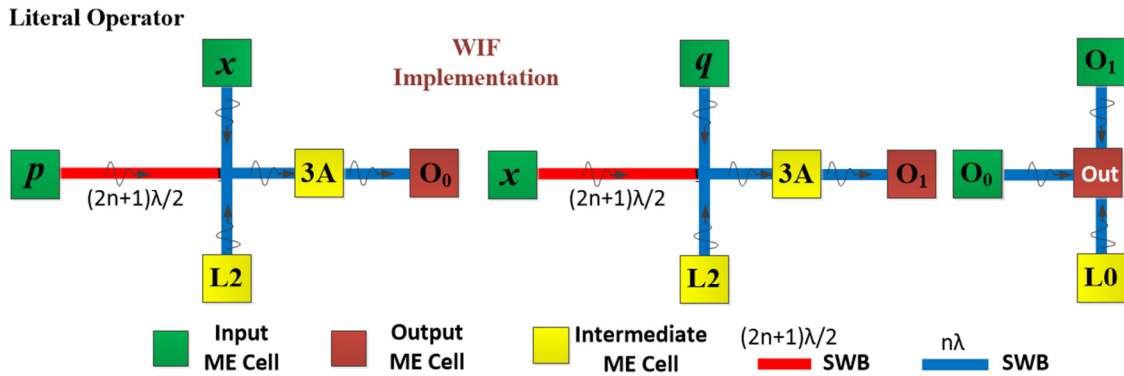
Literal Operator

WIF Implementation

$x$

$p$

(2n+1)λ/2

3A

$O_0$

L2

$q$

$x$

(2n+1)λ/2

3A

$O_1$

L2

$O_1$

$O_0$

Out

L0

Input ME Cell

Output ME Cell

Intermediate ME Cell

(2n+1)λ/2 SWB

nλ SWB